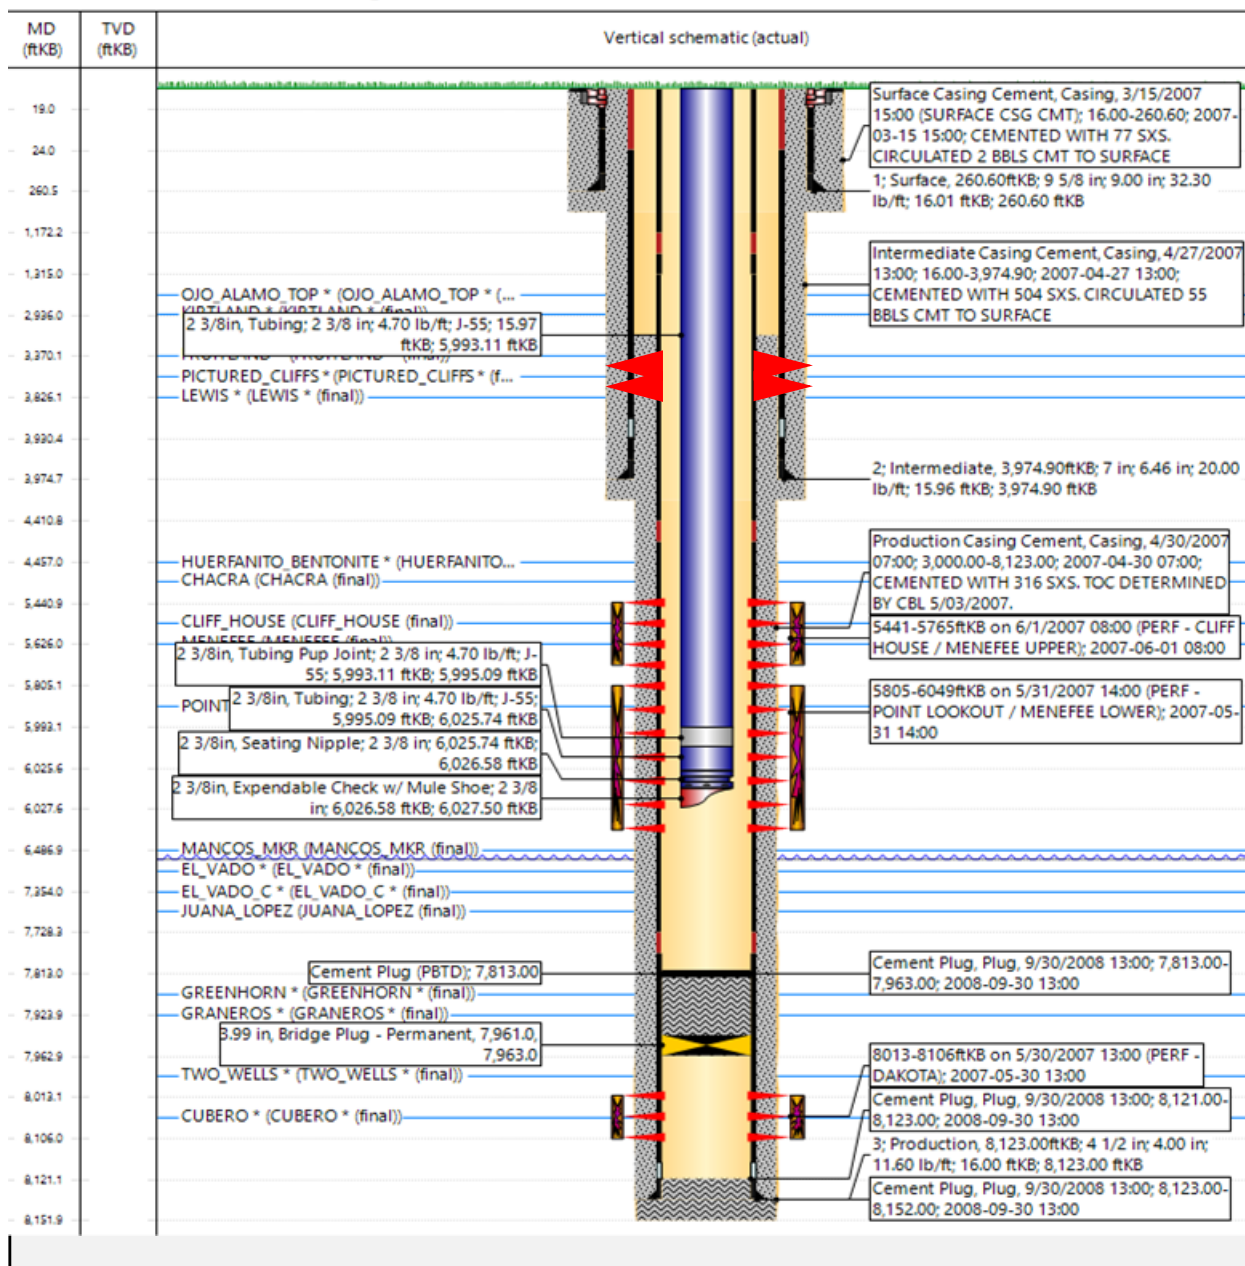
| MD (ftKB) | TVD (ftKB) | Vertical schematic (actual) |
|---|---|---|

19.0
24.0
260.5
1,172.2
1,315.0
2,936.0
3,370.1
3,826.1
3,930.4
3,974.7
4,410.8
4,457.0
5,440.9
5,626.0
5,805.1
5,993.1
6,025.6
6,027.6
6,486.9
7,354.0
7,728.3
7,813.0
7,923.9
7,962.9
8,013.1
8,106.0
8,121.1
8,151.9

Surface Casing Cement, Casing, 3/15/2007 15:00 (SURFACE CSG CMT); 16.00-260.60; 2007-03-15 15:00; CEMENTED WITH 77 SXS. CIRCULATED 2 BBLS CMT TO SURFACE

1; Surface, 260.60ftKB; 9 5/8 in; 9.00 in; 32.30 lb/ft; 16.01 ftKB; 260.60 ftKB

Intermediate Casing Cement, Casing, 4/27/2007 13:00; 16.00-3,974.90; 2007-04-27 13:00; CEMENTED WITH 504 SXS. CIRCULATED 55 BBLS CMT TO SURFACE

OJO_ALAMO_TOP * (OJO_ALAMO_TOP * (...

KIRTLAND * (KIRTLAND * (final))

2 3/8in, Tubing; 2 3/8 in; 4.70 lb/ft; J-55; 15.97 ftKB; 5,993.11 ftKB

FRUITLAND * (FRUITLAND * (final))

PICTURED_CLIFFS * (PICTURED_CLIFFS * (f...

LEWIS * (LEWIS * (final))

2; Intermediate, 3,974.90ftKB; 7 in; 6.46 in; 20.00 lb/ft; 15.96 ftKB; 3,974.90 ftKB

Production Casing Cement, Casing, 4/30/2007 07:00; 3,000.00-8,123.00; 2007-04-30 07:00; CEMENTED WITH 316 SXS. TOC DETERMINED BY CBL 5/03/2007.

HUERFANITO_BENTONITE * (HUERFANITO...

CHACRA (CHACRA (final))

CLIFF_HOUSE (CLIFF_HOUSE (final))

5441-5765ftKB on 6/1/2007 08:00 (PERF - CLIFF HOUSE / MENEFEE UPPER); 2007-06-01 08:00

MENEFEE (MENEFEE (final))

2 3/8in, Tubing Pup Joint; 2 3/8 in; 4.70 lb/ft; J-55; 5,993.11 ftKB; 5,995.09 ftKB

POINT

2 3/8in, Tubing; 2 3/8 in; 4.70 lb/ft; J-55; 5,995.09 ftKB; 6,025.74 ftKB

5805-6049ftKB on 5/31/2007 14:00 (PERF - POINT LOOKOUT / MENEFEE LOWER); 2007-05-31 14:00

2 3/8in, Seating Nipple; 2 3/8 in; 6,025.74 ftKB; 6,026.58 ftKB

2 3/8in, Expendable Check w/ Mule Shoe; 2 3/8 in; 6,026.58 ftKB; 6,027.50 ftKB

MANCOS_MKR (MANCOS_MKR (final))

EL_VADO * (EL_VADO * (final))

EL_VADO_C * (EL_VADO_C * (final))

JUANA_LOPEZ (JUANA_LOPEZ (final))

Cement Plug (PBTD); 7,813.00

Cement Plug, Plug, 9/30/2008 13:00; 7,813.00-7,963.00; 2008-09-30 13:00

GREENHORN * (GREENHORN * (final))

GRANEROS * (GRANEROS * (final))

3.99 in, Bridge Plug - Permanent, 7,961.0, 7,963.0

8013-8106ftKB on 5/30/2007 13:00 (PERF - DAKOTA); 2007-05-30 13:00

TWO_WELLS * (TWO_WELLS * (final))

Cement Plug, Plug, 9/30/2008 13:00; 8,121.00-8,123.00; 2008-09-30 13:00

CUBERO * (CUBERO * (final))

3; Production, 8,123.00ftKB; 4 1/2 in; 4.00 in; 11.60 lb/ft; 16.00 ftKB; 8,123.00 ftKB

Cement Plug, Plug, 9/30/2008 13:00; 8,123.00-8,152.00; 2008-09-30 13:00